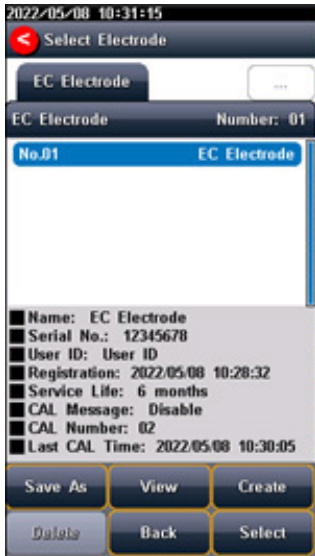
2022/05/08 10:31:15

Select Electrode

EC Electrode

...

EC Electrode Number: 01

No.01 EC Electrode

Name: EC Electrode
Serial No.: 12345678
User ID: User ID
Registration: 2022/05/08 10:28:32
Service Life: 6 months
CAL Message: Disable
CAL Number: 02
Last CAL Time: 2022/05/08 10:30:05

Save As
View
Create
Delete
Back
Select